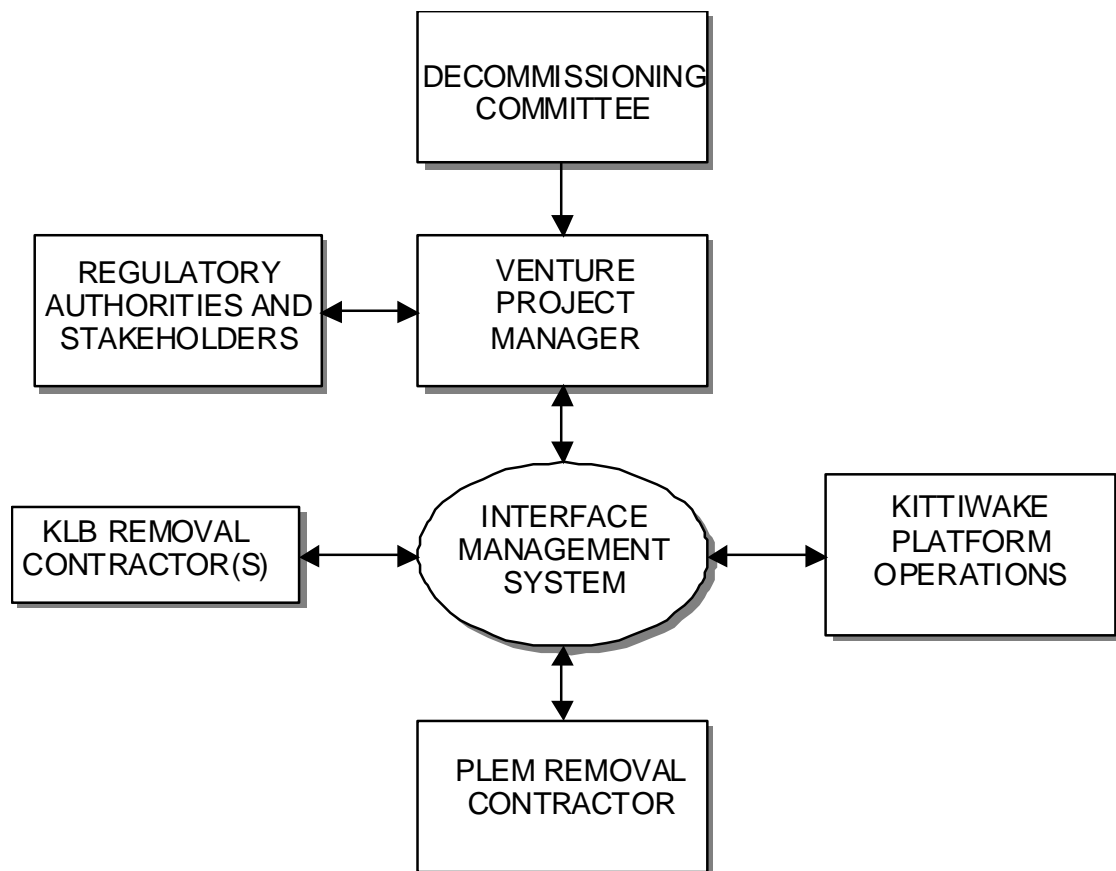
DECOMMISSIONING COMMITTEE

REGULATORY AUTHORITIES AND STAKEHOLDERS

VENTURE PROJECT MANAGER

KLB REMOVAL CONTRACTOR(S)

INTERFACE MANAGEMENT SYSTEM

KITTIWAKE PLATFORM OPERATIONS

PLEM REMOVAL CONTRACTOR